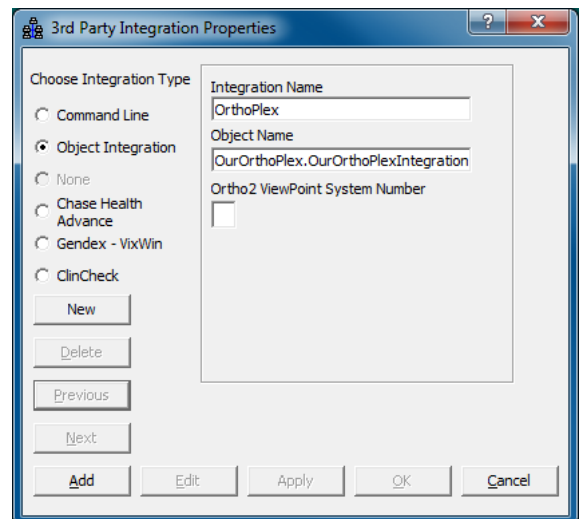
3rd Party Integration Properties

?

X

Choose Integration Type

Command Line

Object Integration

None

Chase Health Advance

Gendex - VixWin

ClinCheck

New

Delete

Previous

Next

Integration Name

OrthoPlex

Object Name

OurOrthoPlex.OurOrthoPlexIntegration

Ortho2 ViewPoint System Number

Add

Edit

Apply

OK

Cancel